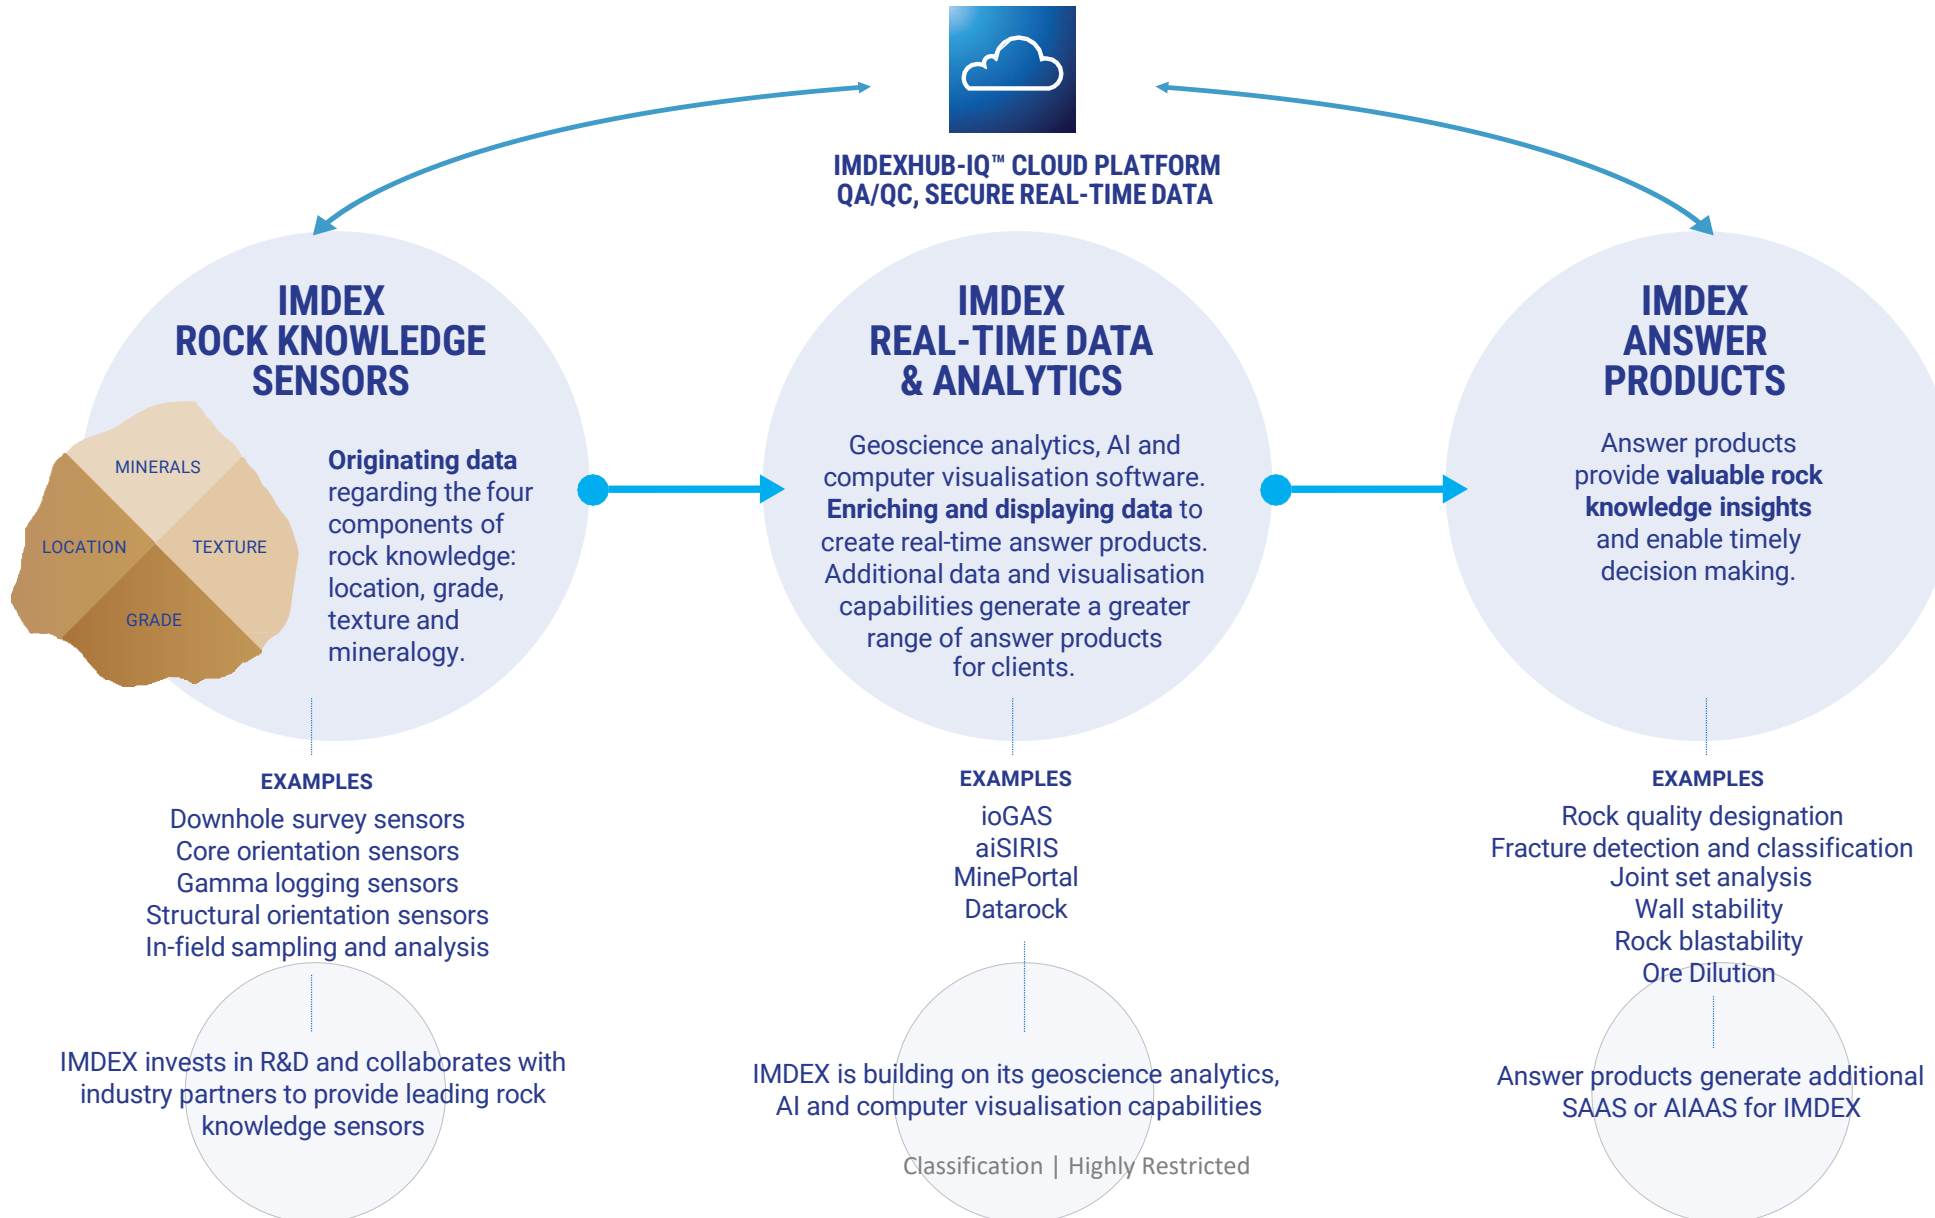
IMDEXHUB-IQ™ CLOUD PLATFORM
QA/QC, SECURE REAL-TIME DATA

IMDEX
ROCK KNOWLEDGE
SENSORS

MINERALS
LOCATION
TEXTURE
GRADE

**Originating data** regarding the four components of rock knowledge: location, grade, texture and mineralogy.

IMDEX
REAL-TIME DATA
& ANALYTICS

Geoscience analytics, AI and computer visualisation software. **Enriching and displaying data** to create real-time answer products. Additional data and visualisation capabilities generate a greater range of answer products for clients.

IMDEX
ANSWER
PRODUCTS

Answer products provide **valuable rock knowledge insights** and enable timely decision making.

EXAMPLES
Downhole survey sensors
Core orientation sensors
Gamma logging sensors
Structural orientation sensors
In-field sampling and analysis

EXAMPLES
ioGAS
aiSIRIS
MinePortal
Datarock

EXAMPLES
Rock quality designation
Fracture detection and classification
Joint set analysis
Wall stability
Rock blastability
Ore Dilution

IMDEX invests in R&D and collaborates with industry partners to provide leading rock knowledge sensors

IMDEX is building on its geoscience analytics, AI and computer visualisation capabilities

Answer products generate additional SAAS or AIAAS for IMDEX

Classification | Highly Restricted